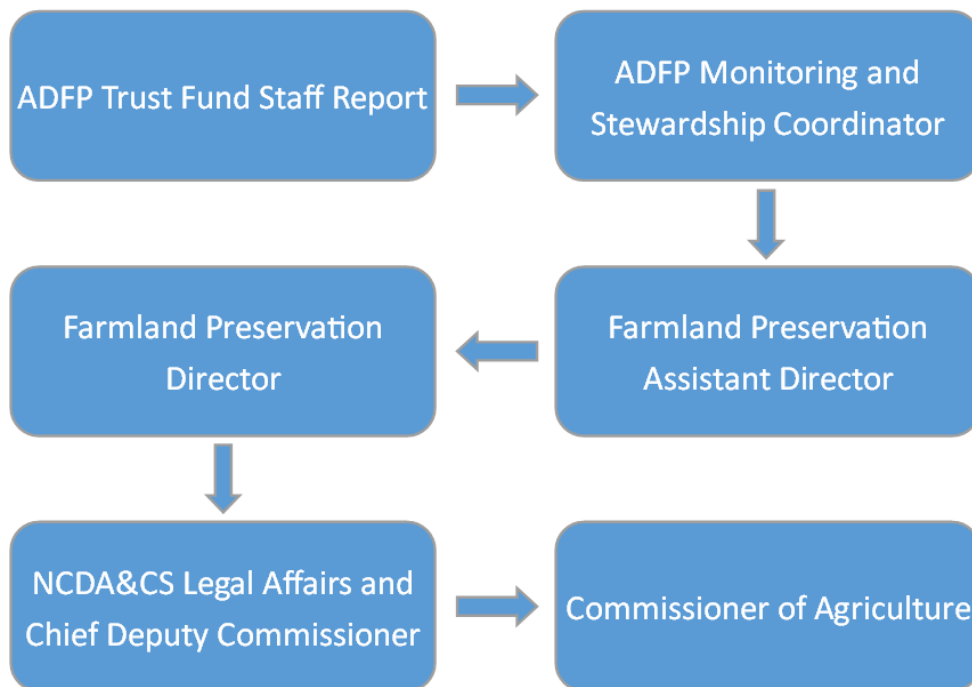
ADFP Trust Fund Staff Report

ADFP Monitoring and Stewardship Coordinator

Farmland Preservation Assistant Director

Farmland Preservation Director

NCDA&CS Legal Affairs and Chief Deputy Commissioner

Commissioner of Agriculture